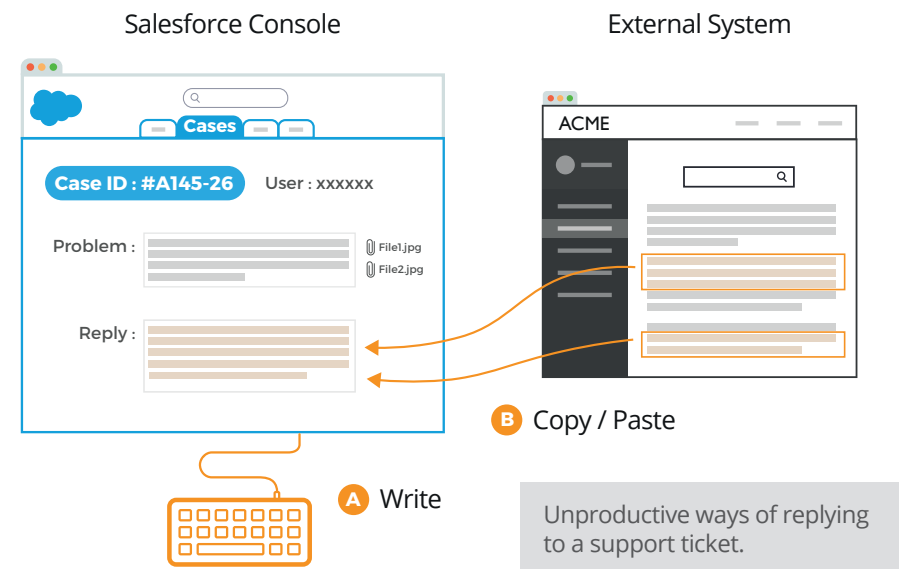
Salesforce Console

External System

Cases

Case ID : #A145-26

User : xxxxxx

Problem :

File1.jpg

File2.jpg

Reply :

ACME

B Copy / Paste

A Write

Unproductive ways of replying to a support ticket.